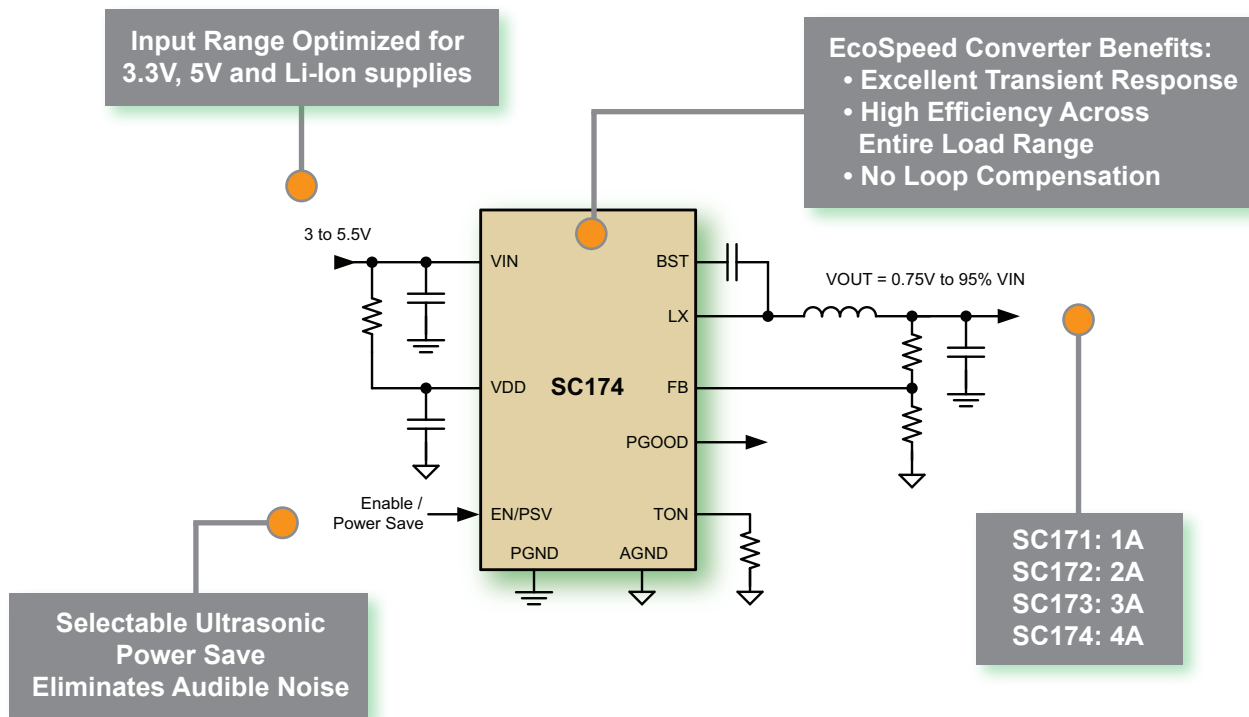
Input Range Optimized for 3.3V, 5V and Li-Ion supplies

EcoSpeed Converter Benefits:
• Excellent Transient Response
• High Efficiency Across Entire Load Range
• No Loop Compensation

3 to 5.5V

VIN

BST

LX

VOUT = 0.75V to 95% VIN

VDD

SC174

FB

PGOOD

Enable / Power Save

EN/PSV

TON

PGND

AGND

SC171: 1A
SC172: 2A
SC173: 3A
SC174: 4A

Selectable Ultrasonic Power Save Eliminates Audible Noise